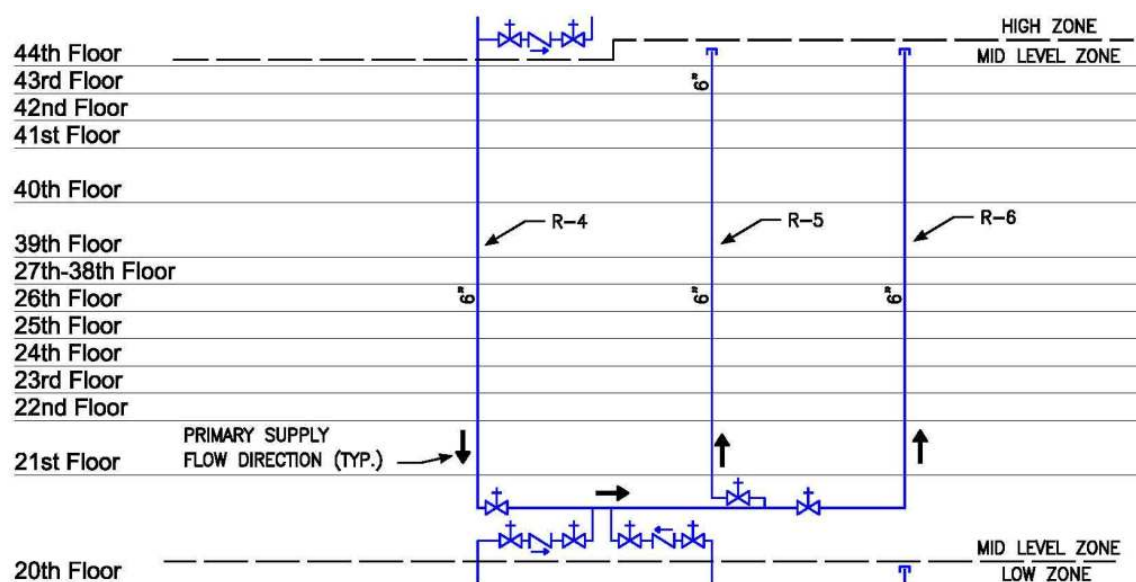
HIGH ZONE
44th Floor
MID LEVEL ZONE
43rd Floor
6"
42nd Floor
41st Floor
40th Floor
R-4
R-5
R-6
39th Floor
27th-38th Floor
26th Floor
6"
6"
6"
25th Floor
24th Floor
23rd Floor
22nd Floor
PRIMARY SUPPLY FLOW DIRECTION (TYP.)
21st Floor
MID LEVEL ZONE
20th Floor
LOW ZONE